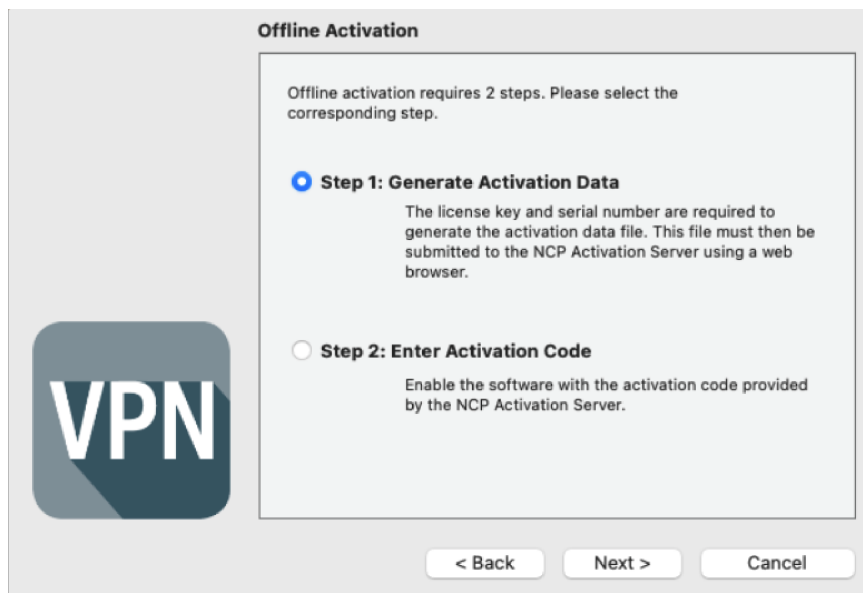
Offline Activation

Offline activation requires 2 steps. Please select the corresponding step.

Step 1: Generate Activation Data

The license key and serial number are required to generate the activation data file. This file must then be submitted to the NCP Activation Server using a web browser.

VPN

Step 2: Enter Activation Code

Enable the software with the activation code provided by the NCP Activation Server.

< Back

Next >

Cancel